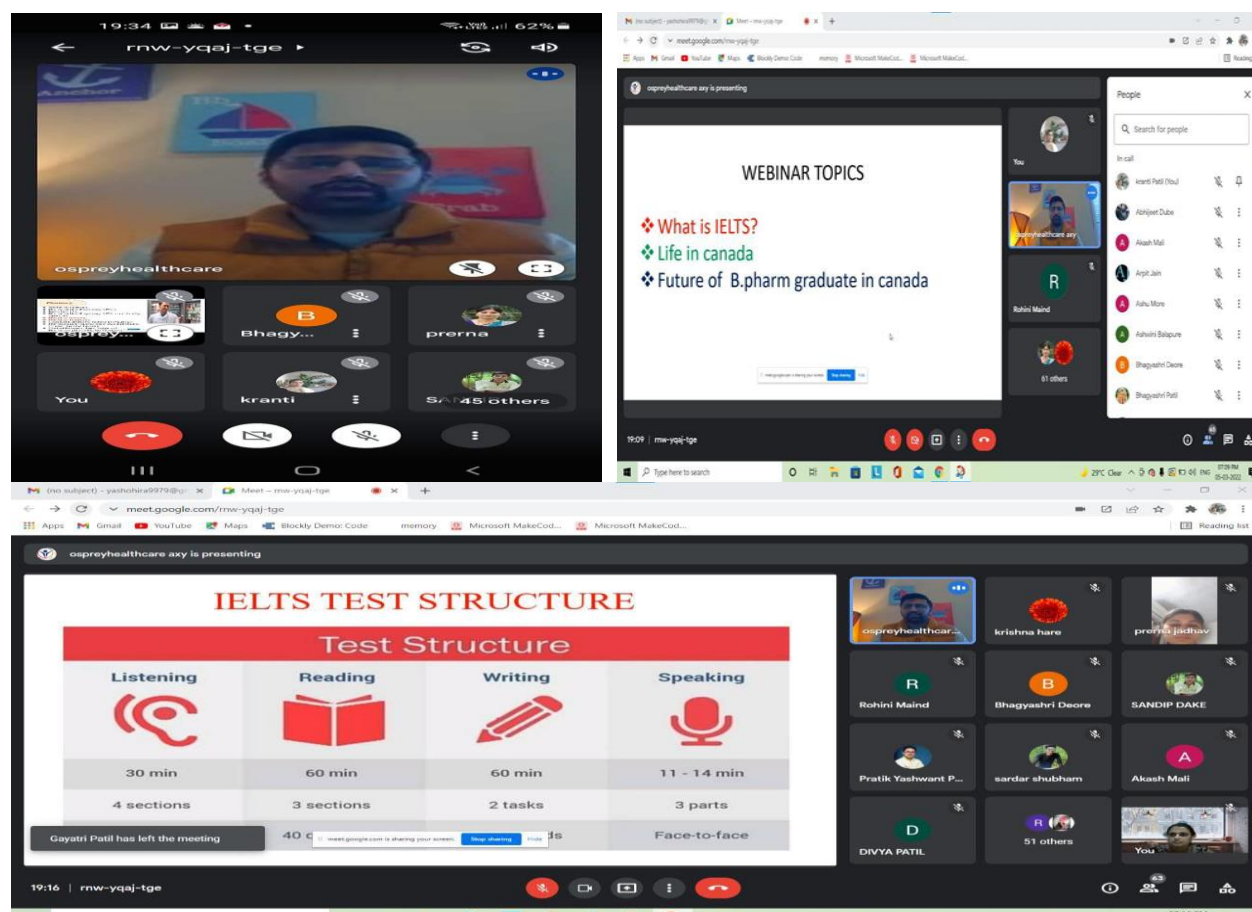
19:34 62%
rnw-yqaj-tge ▸
ospreyhealthcare
ospey...
B
Bhagy...
prerna
You
kranti
SA 45 others

(no subject) - yashohira9979@g... × Meet – rnw-yqaj-tge × +
meet.google.com/rnw-yqaj-tge
Apps Gmail YouTube Maps Blockly Demo: Code memory Microsoft MakeCod... Microsoft MakeCod... Reading list
ospreyhealthcare axy is presenting
WEBINAR TOPICS
❖ What is IELTS?
❖ Life in canada
❖ Future of B.pharm graduate in canada
You
ospreyhealthcare axy
R
Rohini Maind
61 others
People
Search for people
In call
kranti Patil (You)
Abhijeet Dube
A Akash Mali
Arpit Jain
A Ashu More
A Ashwini Balapure
B Bhagyashri Deore
Bhagyashri Patil
19:09 | rnw-yqaj-tge
Type here to search
29°C Clear ENG 07:09 PM 05-03-2022

(no subject) - yashohira9979@g... × Meet – rnw-yqaj-tge × +
meet.google.com/rnw-yqaj-tge
Apps Gmail YouTube Maps Blockly Demo: Code memory Microsoft MakeCod... Microsoft MakeCod... Reading list
ospreyhealthcare axy is presenting
IELTS TEST STRUCTURE
Test Structure

| Listening | Reading | Writing | Speaking |
|---|---|---|---|
| 30 min | 60 min | 60 min | 11 - 14 min |
| 4 sections | 3 sections | 2 tasks | 3 parts |
| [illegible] | 40 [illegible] | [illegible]ds | Face-to-face |

Gayatri Patil has left the meeting
meet.google.com is sharing your screen. Stop sharing Hide
ospreyhealthcar...
krishna hare
prerna jadhav
R
Rohini Maind
B
Bhagyashri Deore
SANDIP DAKE
Pratik Yashwant P...
sardar shubham
A
Akash Mali
D
DIVYA PATIL
R
51 others
You
19:16 | rnw-yqaj-tge
63